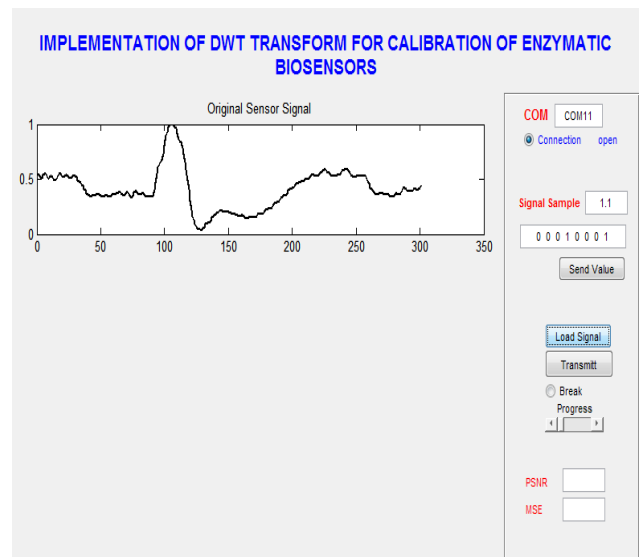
IMPLEMENTATION OF DWT TRANSFORM FOR CALIBRATION OF ENZYMATIC BIOSENSORS

Original Sensor Signal

1
0.5
0
0 50 100 150 200 250 300 350

COM COM11
Connection open

Signal Sample 1.1
0 0 0 1 0 0 0 1
Send Value

Load Signal
Transmitt
Break
Progress

PSNR
MSE